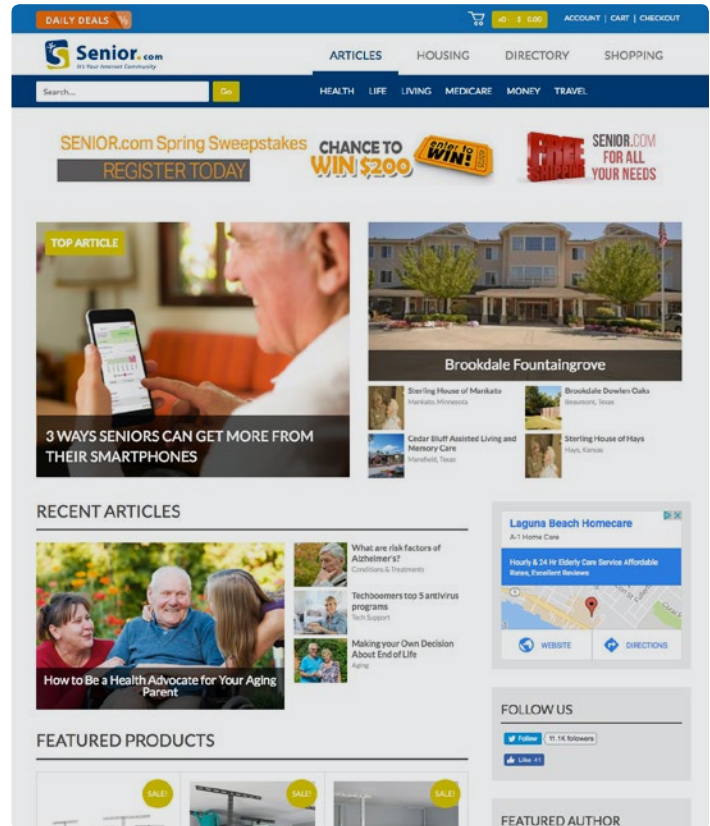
DAILY DEALS

0 $ 0.00 ACCOUNT | CART | CHECKOUT

Senior.com
It's Your Internet Community

ARTICLES HOUSING DIRECTORY SHOPPING

Search... Go

HEALTH LIFE LIVING MEDICARE MONEY TRAVEL

SENIOR.com Spring Sweepstakes
REGISTER TODAY
CHANCE TO WIN $200
enter to WIN!

FREE SHIPPING
SENIOR.COM FOR ALL YOUR NEEDS

TOP ARTICLE

3 WAYS SENIORS CAN GET MORE FROM THEIR SMARTPHONES

Brookdale Fountaingrove

Sterling House of Mankato
Mankato, Minnesota

Brookdale Dowlen Oaks
Beaumont, Texas

Cedar Bluff Assisted Living and Memory Care
Mansfield, Texas

Sterling House of Hays
Hays, Kansas

RECENT ARTICLES

How to Be a Health Advocate for Your Aging Parent

What are risk factors of Alzheimer's?
Conditions & Treatments

Techboomers top 5 antivirus programs
Tech Support

Making your Own Decision About End of Life
Aging

Laguna Beach Homecare
A-1 Home Care
Hourly & 24 Hr Elderly Care Service Affordable Rates, Excellent Reviews
WEBSITE DIRECTIONS

FOLLOW US
Follow 11.1K followers
Like 41

FEATURED PRODUCTS

SALE!
SALE!
SALE!

FEATURED AUTHOR